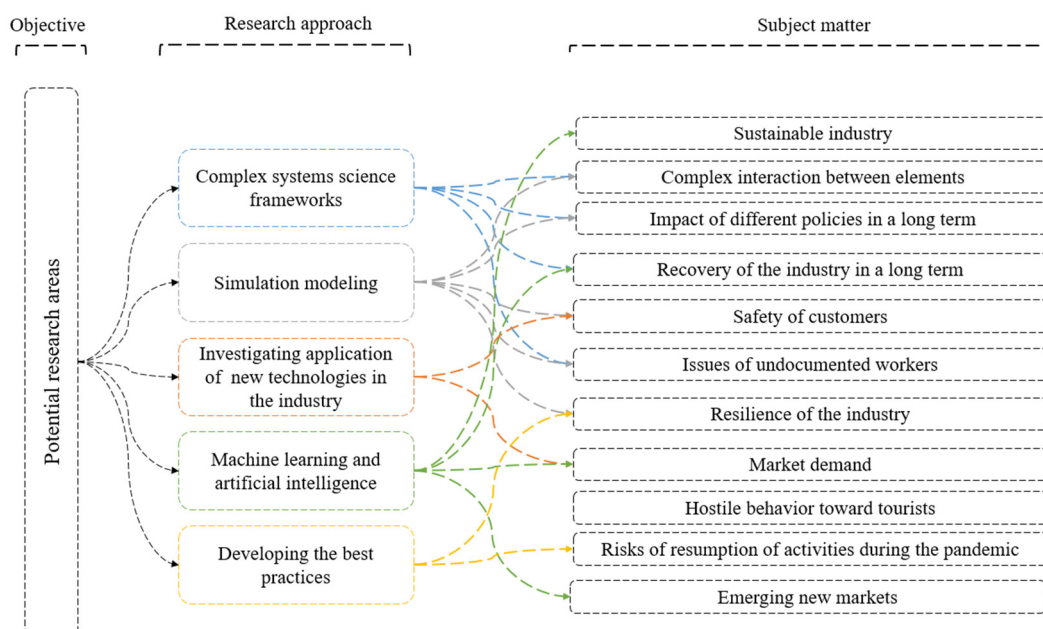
Objective

Research approach

Subject matter

Potential research areas

Complex systems science frameworks

Simulation modeling

Investigating application of new technologies in the industry

Machine learning and artificial intelligence

Developing the best practices

Sustainable industry

Complex interaction between elements

Impact of different policies in a long term

Recovery of the industry in a long term

Safety of customers

Issues of undocumented workers

Resilience of the industry

Market demand

Hostile behavior toward tourists

Risks of resumption of activities during the pandemic

Emerging new markets